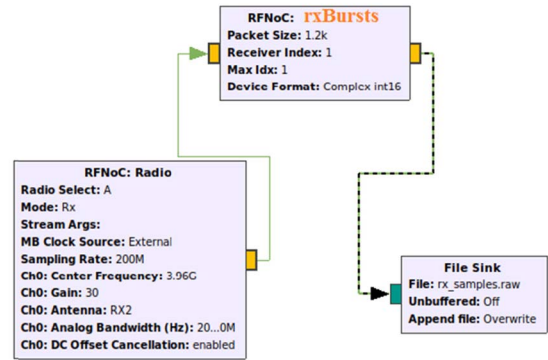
RFNoC: rxBursts
Packet Size: 1.2k
Receiver Index: 1
Max Idx: 1
Device Format: Complex int16

RFNoC: Radio
Radio Select: A
Mode: Rx
Stream Args:
MB Clock Source: External
Sampling Rate: 200M
Ch0: Center Frequency: 3.96G
Ch0: Gain: 30
Ch0: Antenna: RX2
Ch0: Analog Bandwidth (Hz): 20...0M
Ch0: DC Offset Cancellation: enabled

File Sink
File: rx_samples.raw
Unbuffered: Off
Append file: Overwrite